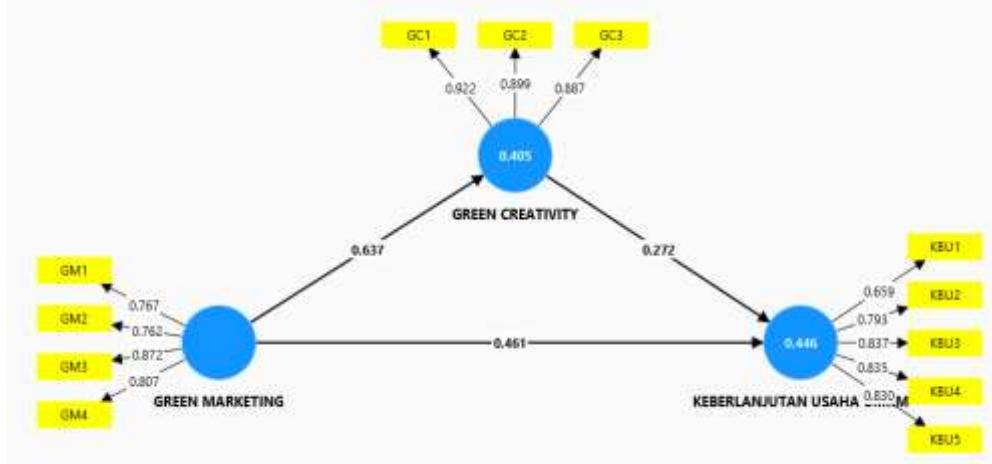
GC1
GC2
GC3
0.922
0.899
0.887
0.405
GREEN CREATIVITY
0.637
0.272
GM1
GM2
GM3
GM4
0.767
0.762
0.872
0.807
GREEN MARKETING
0.461
0.446
KEBERLANJUTAN USAHA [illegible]M
KBU1
KBU2
KBU3
KBU4
KBU5
0.659
0.793
0.837
0.835
0.830